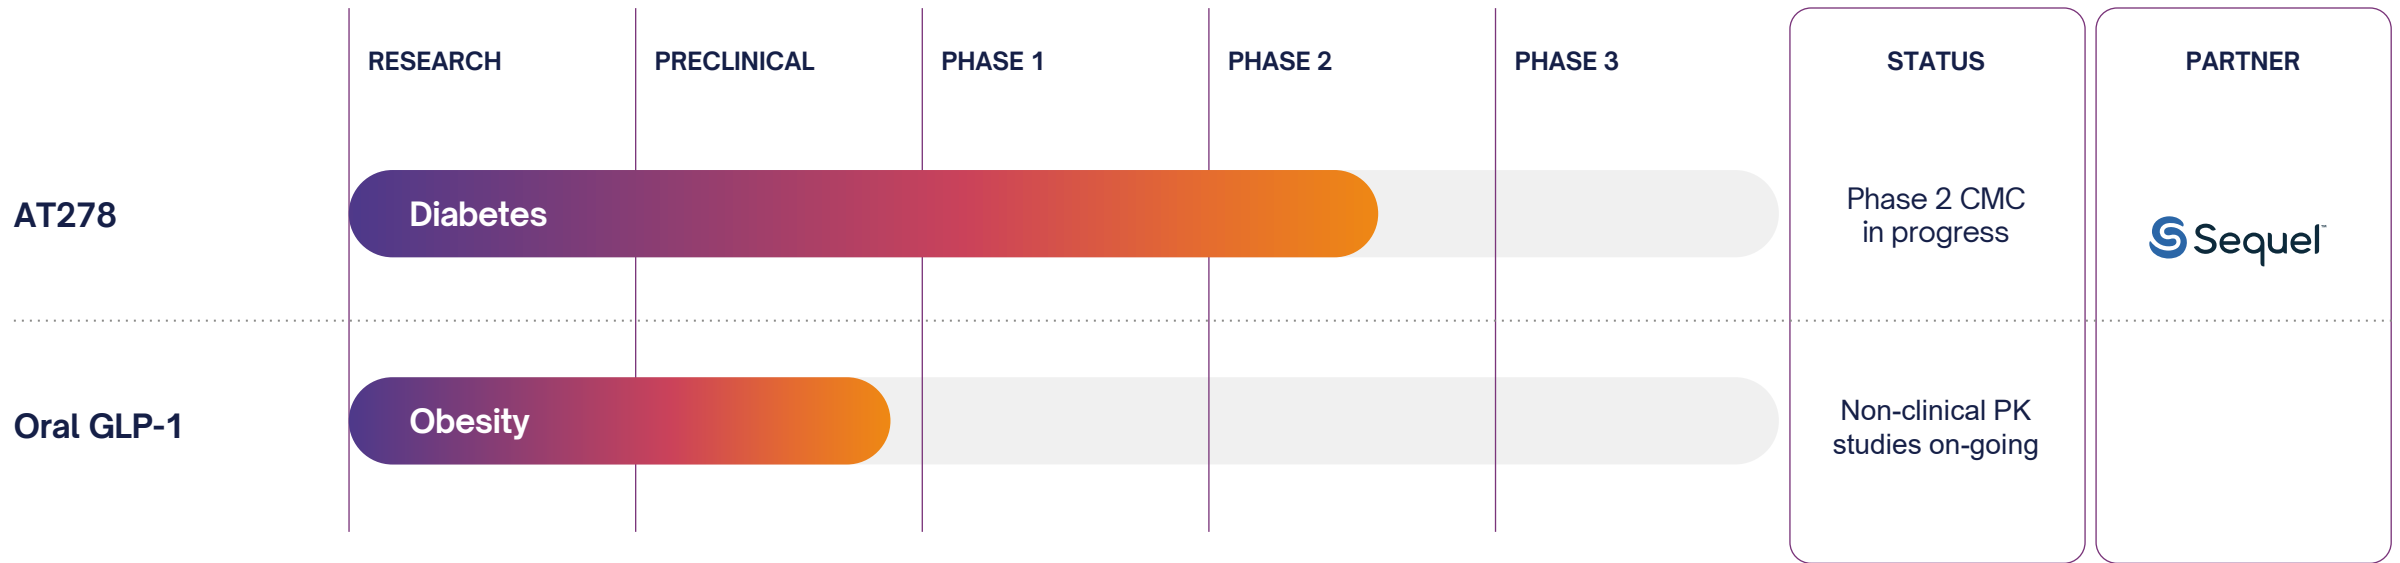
| | RESEARCH | PRECLINICAL | PHASE 1 | PHASE 2 | PHASE 3 | STATUS | PARTNER |
|---|---|---|---|---|---|---|---|
| AT278 | Diabetes | | | | | Phase 2 CMC in progress | Sequel |
| Oral GLP-1 | Obesity | | | | | Non-clinical PK studies on-going | |